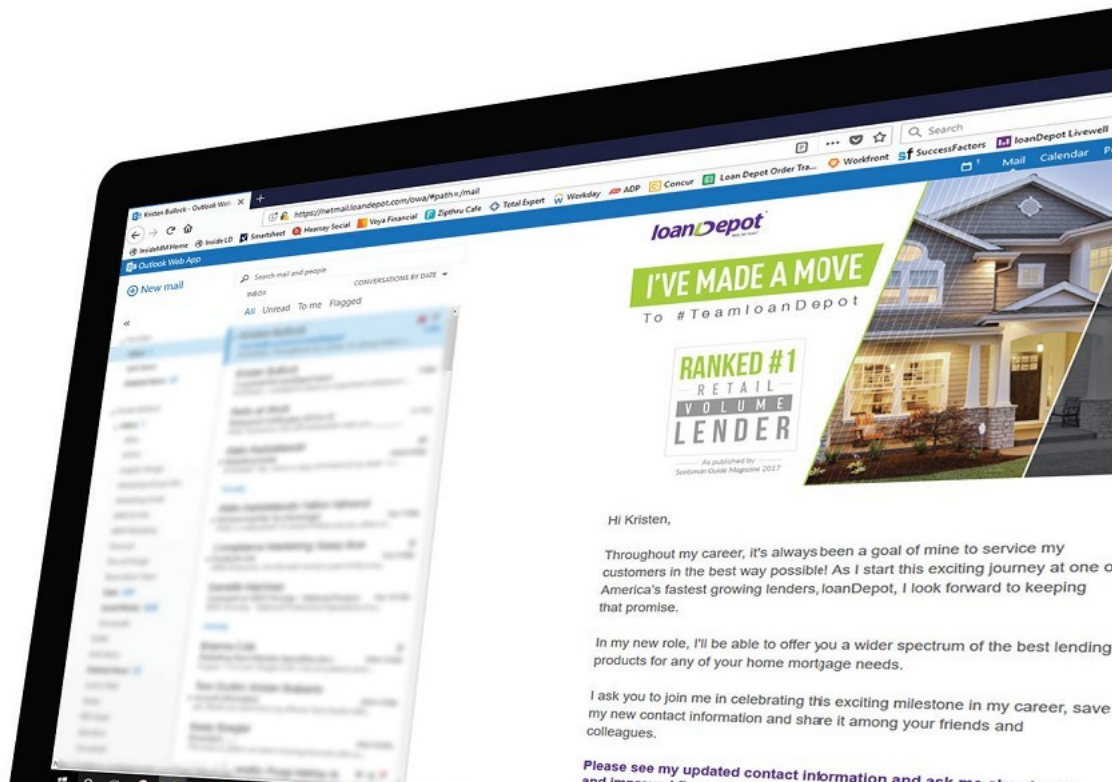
Kristen Bullock - Outlook Web ×

https://netmail.loandepot.com/owa/#path=/mail

Search

InsideMM Home Inside LD Smartsheet Hearsay Social Voya Financial Zipthru Cafe Total Expert Workday ADP Concur Loan Depot Order Tra... Workfront SuccessFactors loanDepot Livewell

Outlook Web App

Mail Calendar

New mail

Search mail and people

INBOX CONVERSATIONS BY DATE

All Unread To me Flagged

loanDepot

I'VE MADE A MOVE

To #TeamloanDepot

RANKED #1 RETAIL VOLUME LENDER

As published by Scotsman Guide Magazine 2017

Hi Kristen,

Throughout my career, it's always been a goal of mine to service my customers in the best way possible! As I start this exciting journey at one o America's fastest growing lenders, loanDepot, I look forward to keeping that promise.

In my new role, I'll be able to offer you a wider spectrum of the best lending products for any of your home mortgage needs.

I ask you to join me in celebrating this exciting milestone in my career, save my new contact information and share it among your friends and colleagues.

Please see my updated contact information and ask me about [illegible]